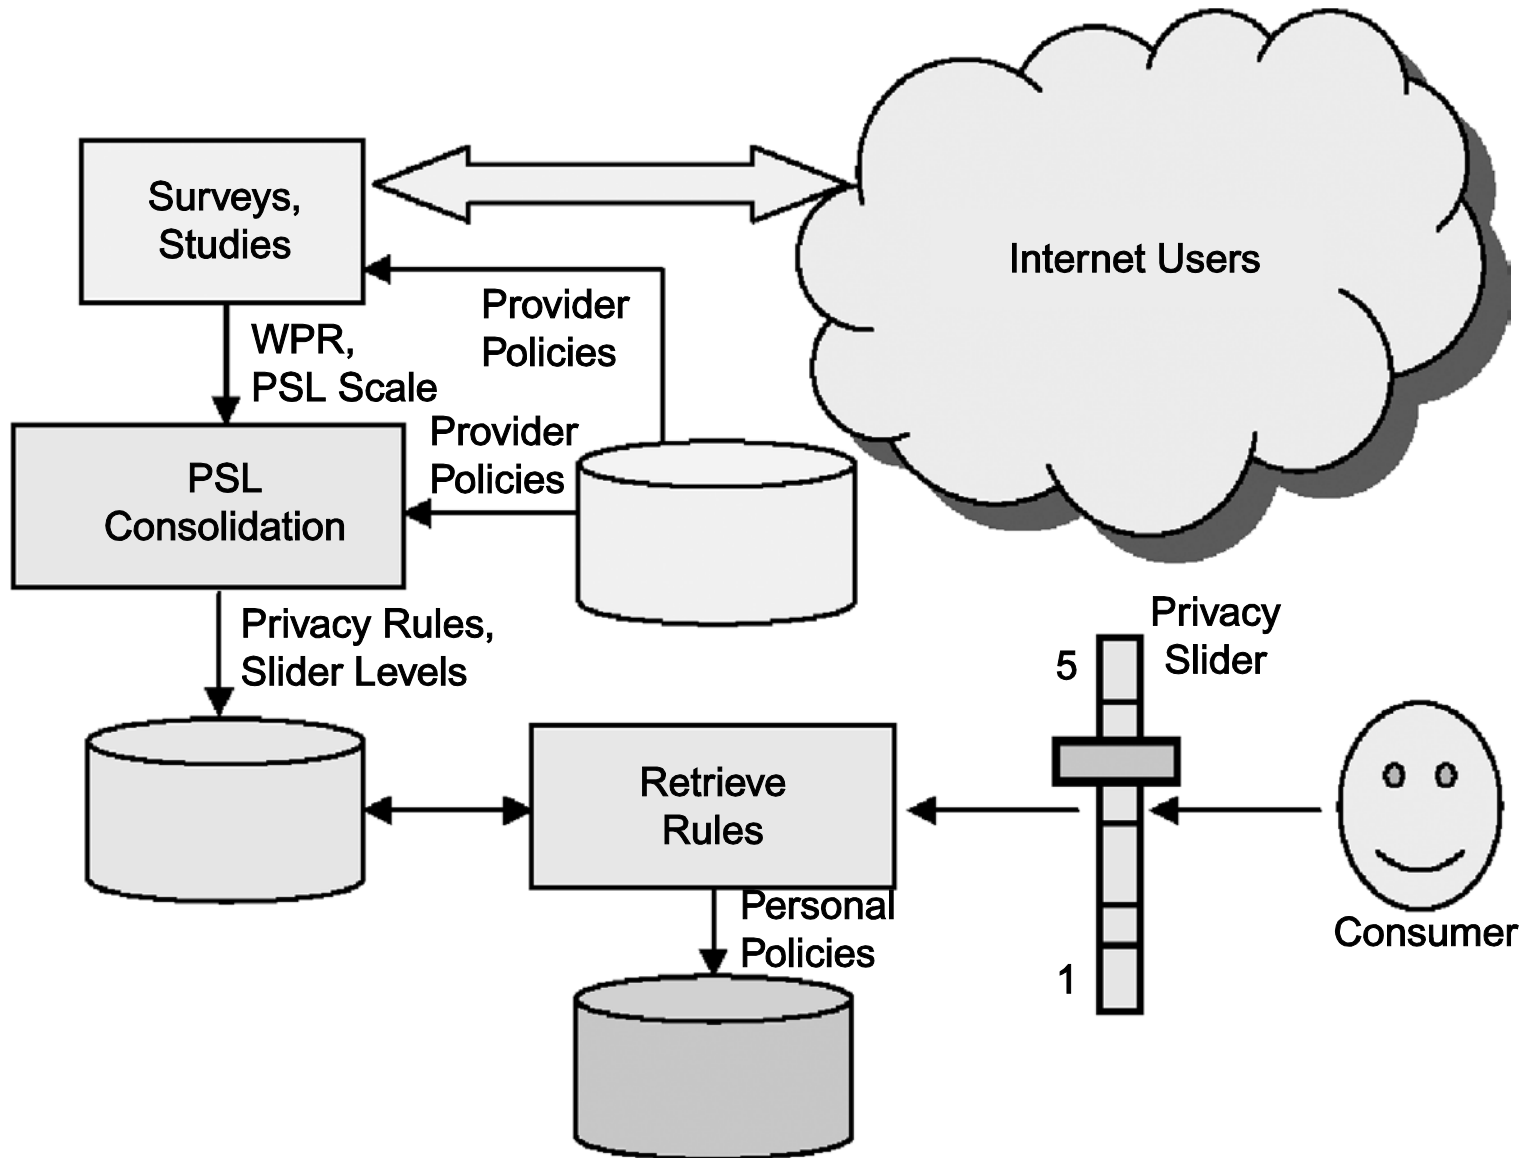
Surveys, Studies

Internet Users

Provider Policies

WPR, PSL Scale

Provider Policies

PSL Consolidation

Privacy Rules, Slider Levels

Privacy Slider

5

Retrieve Rules

Personal Policies

Consumer

1